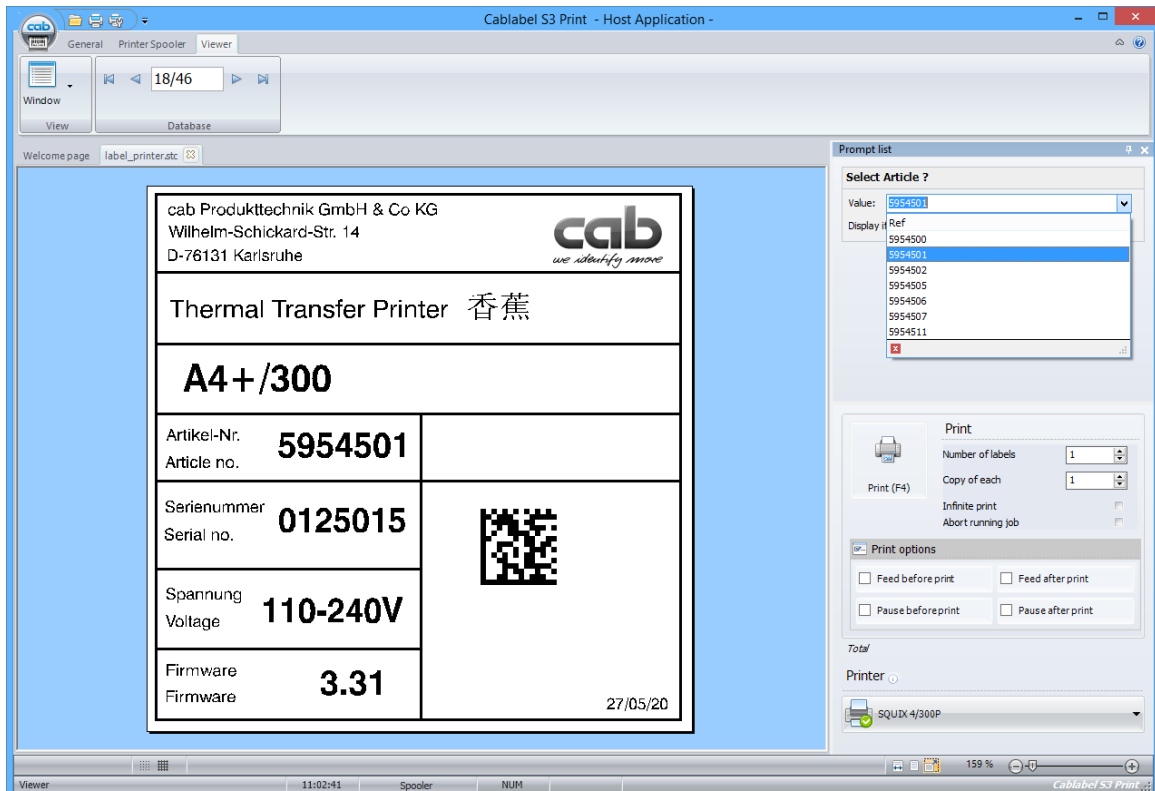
cab

Cablabel S3 Print - Host Application -

General Printer Spooler Viewer

Window

View

18/46

Database

Welcome page label_printer.stc

cab Produkttechnik GmbH & Co KG
Wilhelm-Schickard-Str. 14
D-76131 Karlsruhe

cab
we identify more

Thermal Transfer Printer 香蕉

A4+/300

Artikel-Nr.
Article no.
5954501

Serienummer
Serial no.
0125015

Spannung
Voltage
110-240V

Firmware
Firmware
3.31

27/05/20

Prompt list

Select Article ?

Value: 5954501

Display i

Ref
5954500
5954501
5954502
5954505
5954506
5954507
5954511

Print

Print (F4)

Number of labels 1

Copy of each 1

Infinite print

Abort running job

Print options

Feed before print

Feed after print

Pause before print

Pause after print

Total

Printer

SQUIX 4/300P

159 %

Viewer 11:02:41 Spooler NUM

Cablabel S3 Print